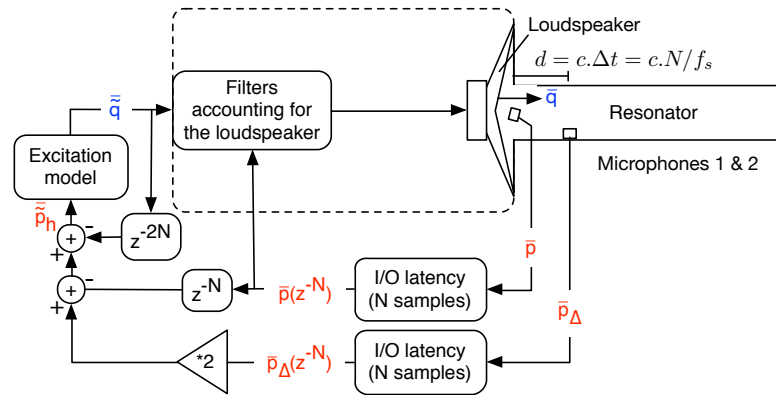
Loudspeaker

$d = c.\Delta t = c.N/f_s$

$\tilde{\bar{q}}$

Filters accounting for the loudspeaker

$\bar{q}$

Resonator

Excitation model

Microphones 1 & 2

$\tilde{\bar{p}}_h$

-

+

$z^{-2N}$

+

-

+

$z^{-N}$

$\bar{p}(z^{-N})$

I/O latency (N samples)

$\bar{p}$

$\bar{p}_\Delta$

*2

$\bar{p}_\Delta(z^{-N})$

I/O latency (N samples)